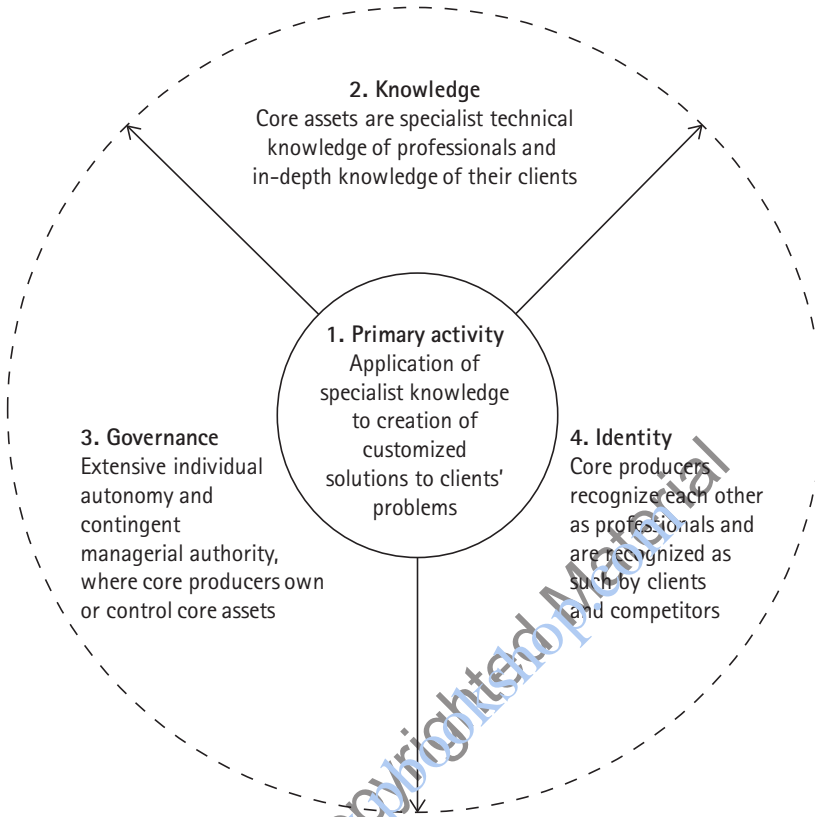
2. Knowledge
Core assets are specialist technical knowledge of professionals and in-depth knowledge of their clients

1. Primary activity
Application of specialist knowledge to creation of customized solutions to clients' problems

3. Governance
Extensive individual autonomy and contingent managerial authority, where core producers own or control core assets

4. Identity
Core producers recognize each other as professionals and are recognized as such by clients and competitors

Copyrighted Material